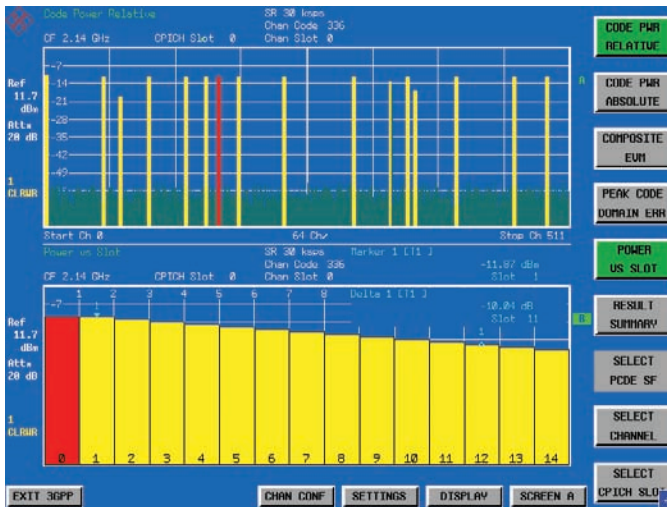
Code Power Relative
SR 30 ksps
Chan Code 336
CF 2.14 GHz CPICH Slot 0 Chan Slot 0

Ref 11.7 dBm
Att 20 dB

-7
-14
-21
-28
-35
-42
-49

A

1 CLRWR

Start Ch 0 64 Ch/ Stop Ch 511

Power vs Slot
SR 30 ksps Marker 1 [T1]
Chan Code 336 -11.87 dBm
CF 2.14 GHz CPICH Slot 0 Chan Slot 0 Slot 1

Delta 1 [T1]
-10.04 dB
Slot 11

Ref 11.7 dBm
Att 20 dB

-7 1 2 3 4 5 6 7 8

1

B

1 CLRWR

0 1 2 3 4 5 6 7 8 9 10 11 12 13 14

CODE PWR RELATIVE
CODE PWR ABSOLUTE
COMPOSITE EVM
PEAK CODE DOMAIN ERR
POWER VS SLOT
RESULT SUMMARY
SELECT PCDE SF
SELECT CHANNEL
SELECT CPICH SLOT

EXIT 3GPP
CHAN CONF
SETTINGS
DISPLAY
SCREEN A